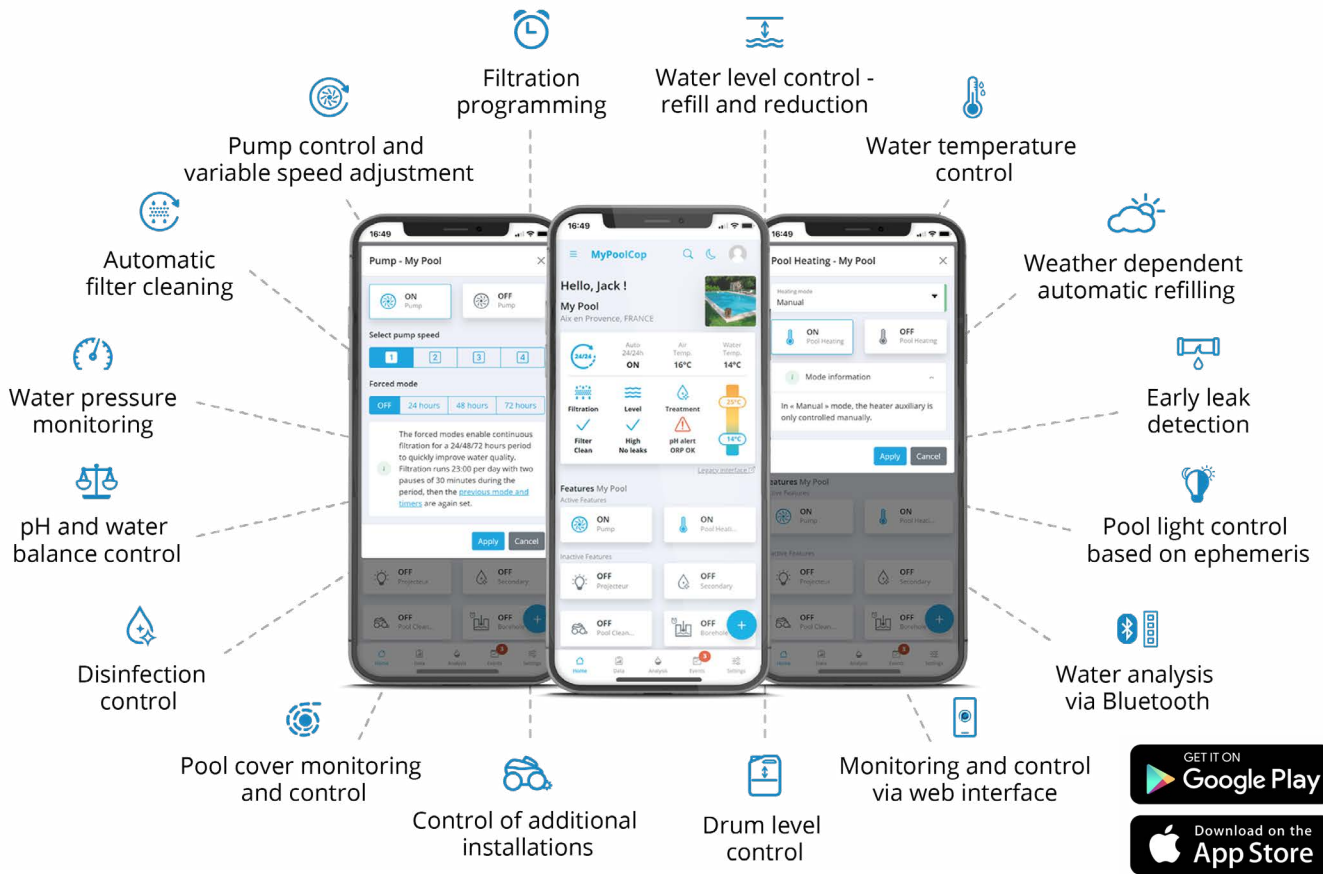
Filtration programming

Water level control - refill and reduction

Pump control and variable speed adjustment

Water temperature control

Automatic filter cleaning

Weather dependent automatic refilling

Water pressure monitoring

Early leak detection

pH and water balance control

Pool light control based on ephemeris

Disinfection control

Water analysis via Bluetooth

Pool cover monitoring and control

Control of additional installations

Drum level control

Monitoring and control via web interface

16:49
Pump - My Pool
ON Pump
OFF Pump
Select pump speed
1 2 3 4
Forced mode
OFF 24 hours 48 hours 72 hours
The forced modes enable continuous filtration for a 24/48/72 hours period to quickly improve water quality. Filtration runs 23:00 per day with two pauses of 30 minutes during the period, then the previous mode and timers are again set.
Apply Cancel
OFF Projecteur
OFF Secondary
OFF Pool Clean...
OFF Borehole
Home Data Analysis Events Settings

16:49
MyPoolCop
Hello, Jack !
My Pool
Aix en Provence, FRANCE
24/24 Auto 24/24h ON
Air Temp. 16°C
Water Temp. 14°C
Filtration Level Treatment
Filter Clean
High No leaks
pH alert ORP OK
25°C
14°C
Legacy interface
Features My Pool
Active Features
ON Pump
ON Pool Heat...
Inactive Features
OFF Projecteur
OFF Secondary
OFF Pool Clean...
OFF Borehole
Home Data Analysis 3 Events Settings

16:49
Pool Heating - My Pool
Heating mode
Manual
ON Pool Heating
OFF Pool Heating
Mode information
In « Manual » mode, the heater auxiliary is only controlled manually.
Apply Cancel
Features My Pool
Active Features
ON Pump
ON Pool Heati...
Inactive Features
OFF Projecteur
OFF Secondary
OFF Pool Clean...
OFF Borehole
Home Data Analysis 3 Events Settings

GET IT ON Google Play

Download on the App Store